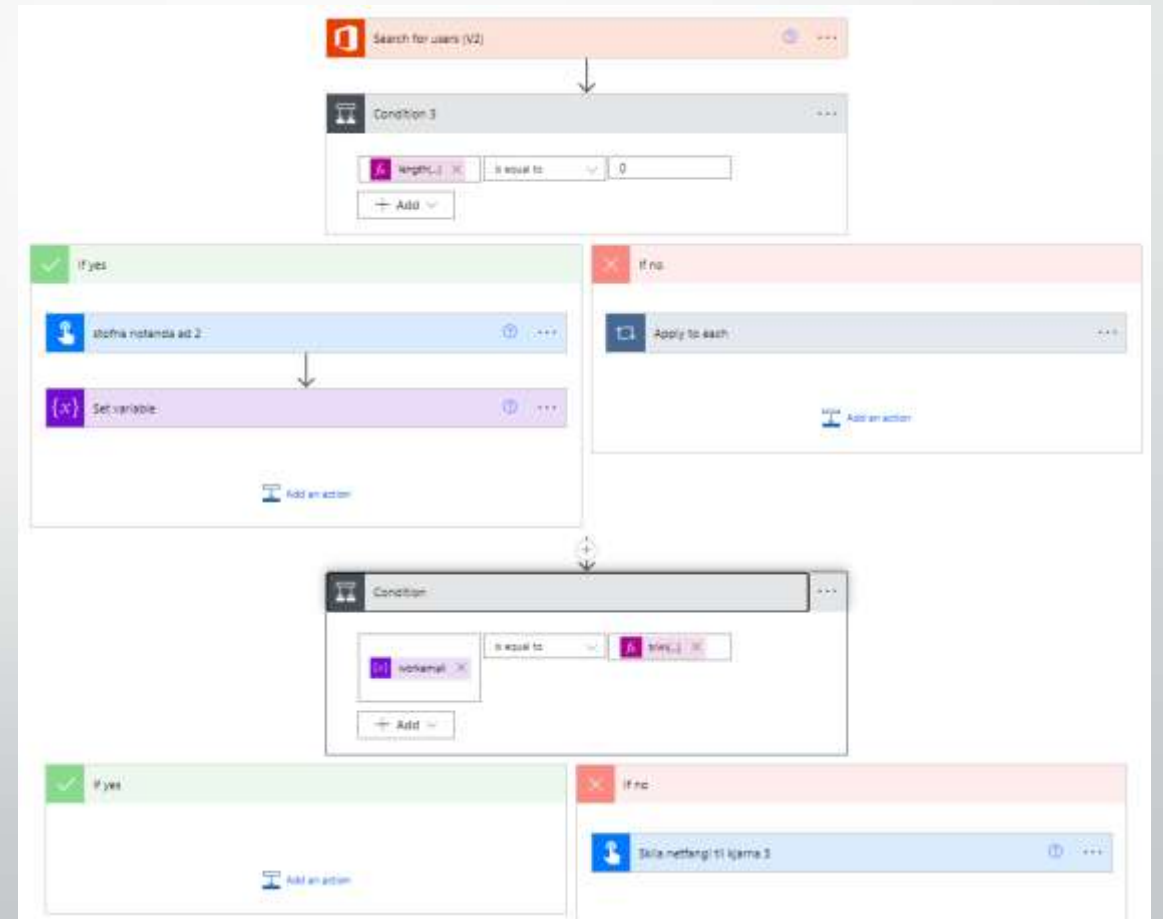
Search for users (V2)

Condition 3

length(...) is equal to 0

+ Add

If yes

stofna notanda ad 2

Set variable

Add an action

If no

Apply to each

Add an action

Condition

notanafn is equal to trim(...)

+ Add

If yes

Add an action

If no

Skila netfangi til kjarna 3